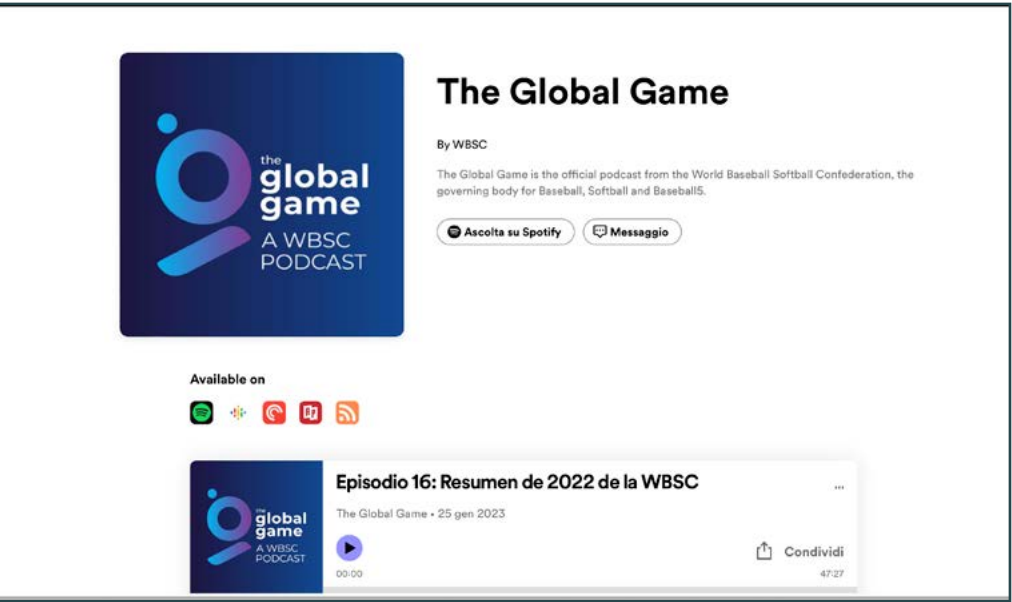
the
global
game
A WBSC
PODCAST

The Global Game

By WBSC

The Global Game is the official podcast from the World Baseball Softball Confederation, the governing body for Baseball, Softball and Baseball5.

Ascolta su Spotify

Messaggio

Available on

the
global
game
A WBSC
PODCAST

Episodio 16: Resumen de 2022 de la WBSC

...

The Global Game • 25 gen 2023

Condividi

00:00

47:27